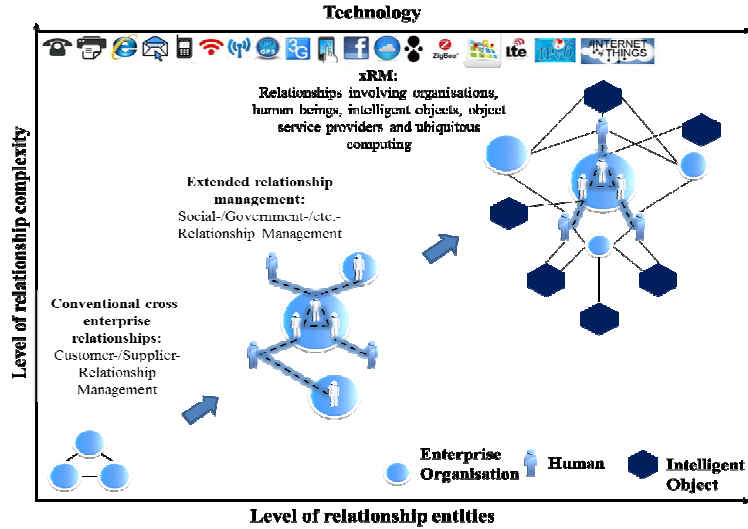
Technology

ZigBee

lte

INTERNET of THINGS

xRM:
Relationships involving organisations, human beings, intelligent objects, object service providers and ubiquitous computing

Extended relationship management:
Social-/Government-/etc.-Relationship Management

Conventional cross enterprise relationships:
Customer-/Supplier-Relationship Management

Level of relationship complexity

Enterprise Organisation

Human

Intelligent Object

Level of relationship entities